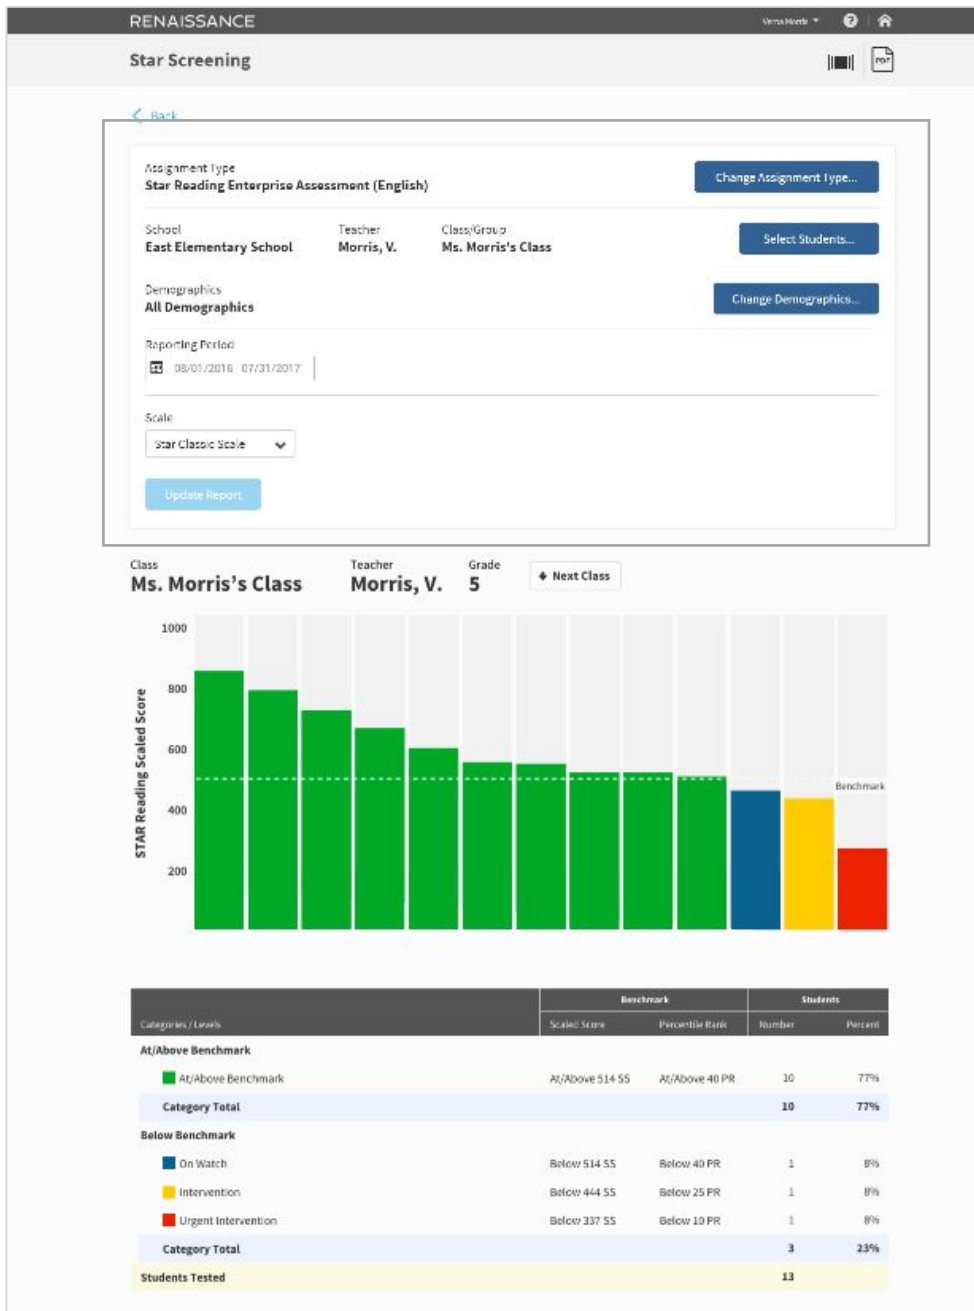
RENAISSANCE

Verna Morris ▾

Star Screening

Back

Assignment Type
Star Reading Enterprise Assessment (English)

Change Assignment Type...

School
East Elementary School

Teacher
Morris, V.

Class/Group
Ms. Morris's Class

Select Students...

Demographics
All Demographics

Change Demographics...

Reporting Period
08/01/2016 07/31/2017

Scale
Star Classic Scale

Update Report

Class
Ms. Morris's Class

Teacher
Morris, V.

Grade
5

Next Class

1000
800
600
400
200

STAR Reading Scaled Score

Benchmark

| Categories / Levels | Benchmark Scaled Score | Benchmark Percentile Rank | Students Number | Students Percent |
|---|---|---|---|---|
| At/Above Benchmark | | | | |
| At/Above Benchmark | At/Above 514 SS | At/Above 40 PR | 10 | 77% |
| Category Total | | | 10 | 77% |
| Below Benchmark | | | | |
| On Watch | Below 514 SS | Below 40 PR | 1 | 8% |
| Intervention | Below 444 SS | Below 25 PR | 1 | 8% |
| Urgent Intervention | Below 337 SS | Below 10 PR | 1 | 8% |
| Category Total | | | 3 | 23% |
| Students Tested | | | 13 | |